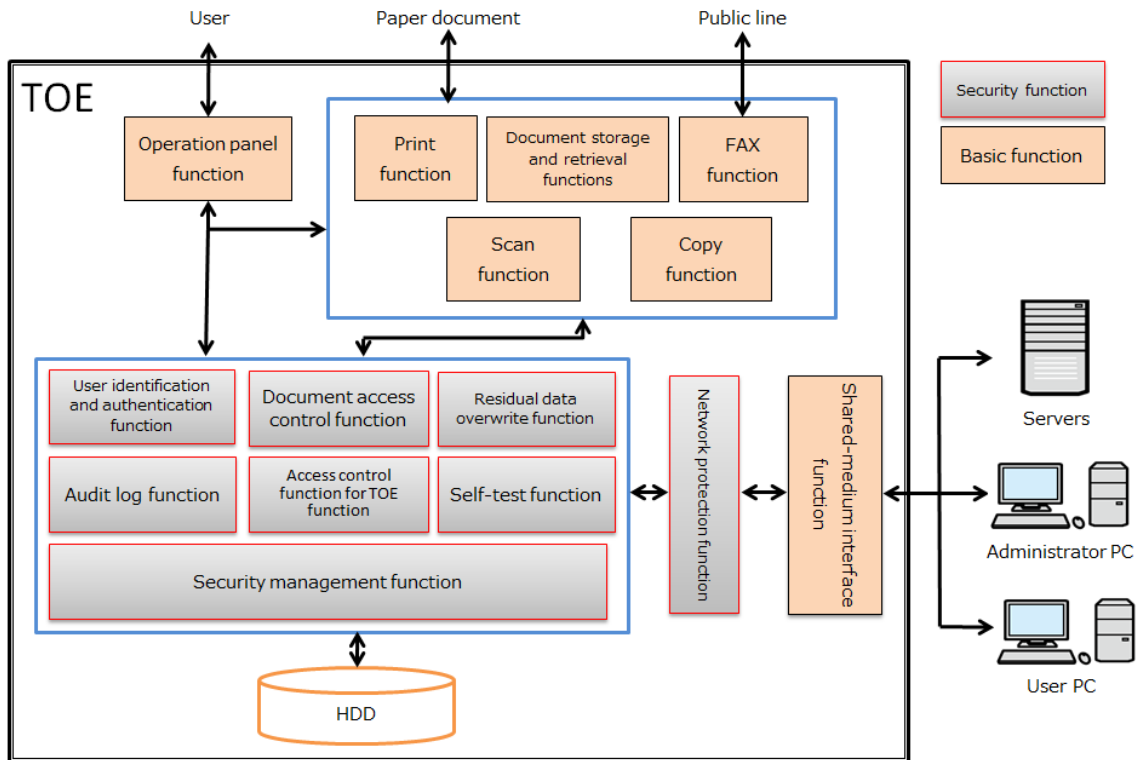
User

Paper document

Public line

TOE

Security function

Basic function

Operation panel function

Print function

Document storage and retrieval functions

FAX function

Scan function

Copy function

User identification and authentication function

Document access control function

Residual data overwrite function

Audit log function

Access control function for TOE function

Self-test function

Security management function

Network protection function

Shared-medium interface function

HDD

Servers

Administrator PC

User PC